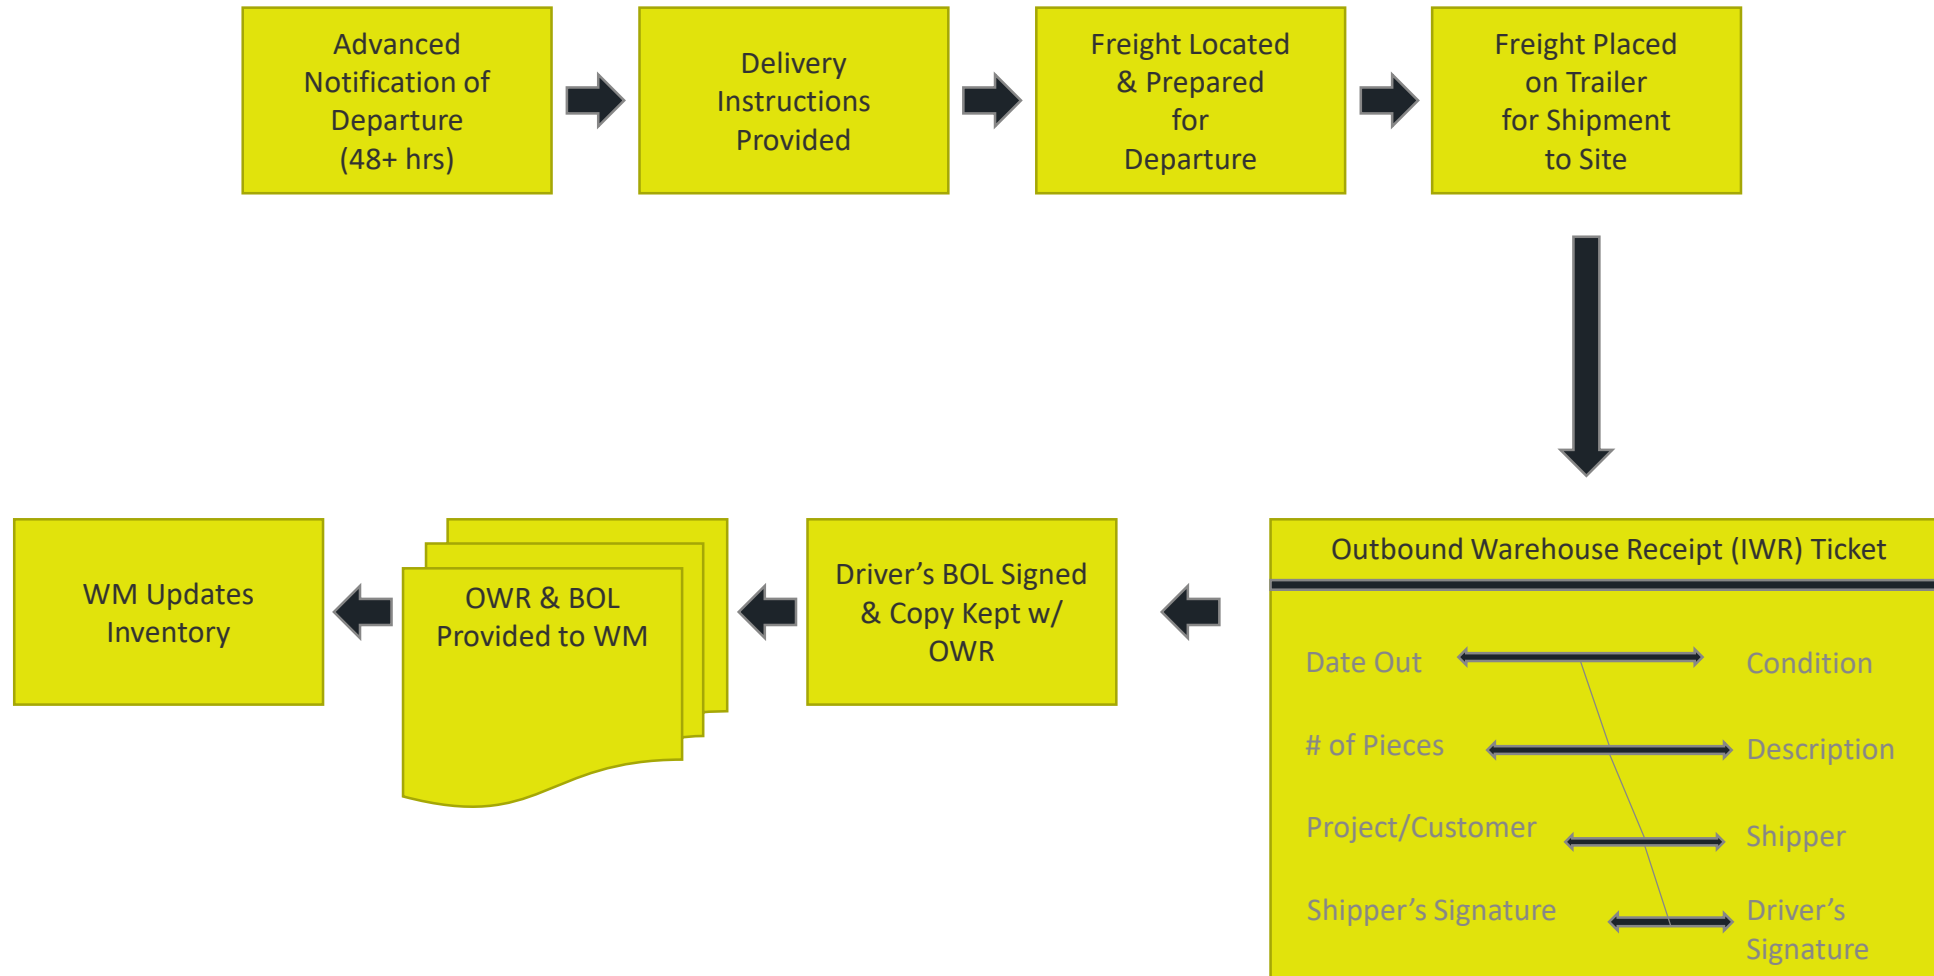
Advanced Notification of Departure (48+ hrs)

Delivery Instructions Provided

Freight Located & Prepared for Departure

Freight Placed on Trailer for Shipment to Site

Outbound Warehouse Receipt (IWR) Ticket

Date Out

Condition

# of Pieces

Description

Project/Customer

Shipper

Shipper's Signature

Driver's Signature

Driver's BOL Signed & Copy Kept w/ OWR

OWR & BOL Provided to WM

WM Updates Inventory